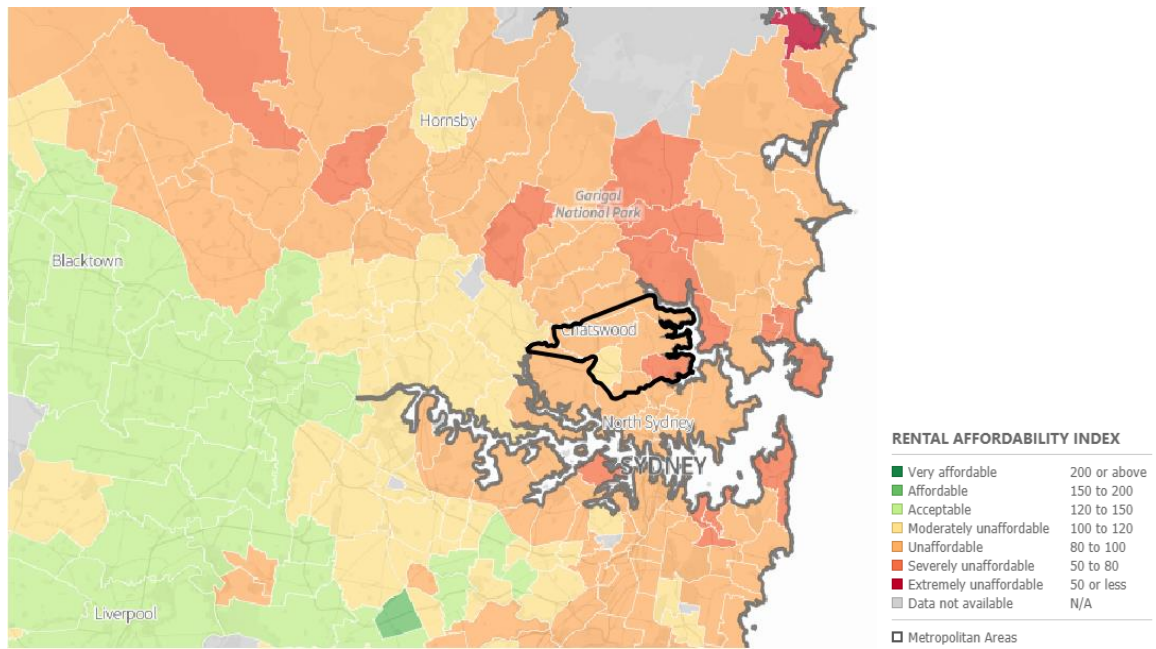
Hornsby

Garigal National Park

Blacktown

Chatswood

North Sydney

SYDNEY

Liverpool

RENTAL AFFORDABILITY INDEX

| | |
|---|---|
| Very affordable | 200 or above |
| Affordable | 150 to 200 |
| Acceptable | 120 to 150 |
| Moderately unaffordable | 100 to 120 |
| Unaffordable | 80 to 100 |
| Severely unaffordable | 50 to 80 |
| Extremely unaffordable | 50 or less |
| Data not available | N/A |

Metropolitan Areas